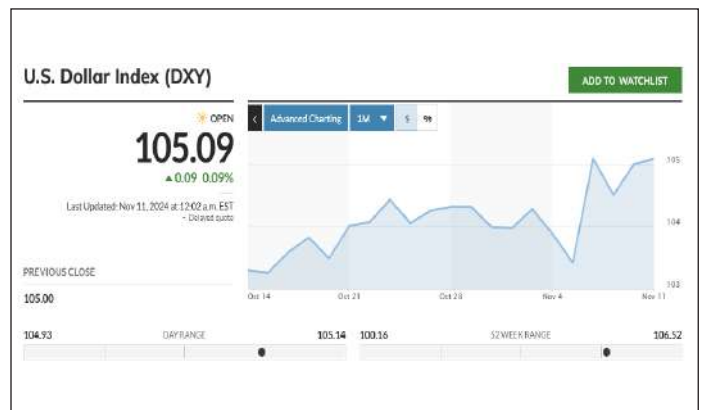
U.S. Dollar Index (DXY)

ADD TO WATCHLIST

OPEN

105.09

▲0.09 0.09%

Last Updated: Nov 11, 2024 at 12:02 a.m. EST
• Delayed quote

PREVIOUS CLOSE

105.00

< Advanced Charting 1M ▼ $ %

105

104

103

Oct 14 Oct 21 Oct 28 Nov 4 Nov 11

104.93 DAY RANGE 105.14

100.16 52 WEEK RANGE 106.52